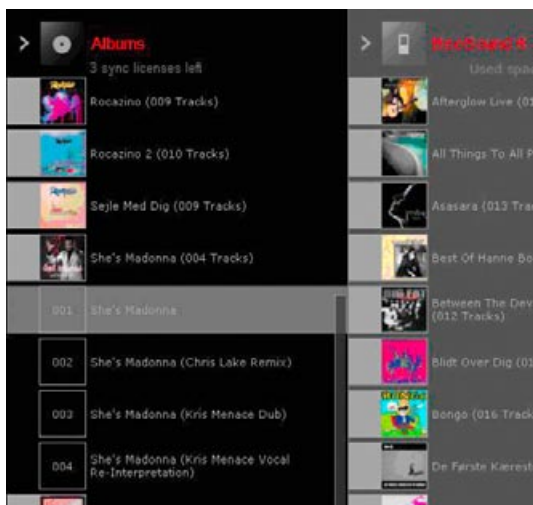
Albums
3 sync licenses left

Rocazino (009 Tracks)

Rocazino 2 (010 Tracks)

Sejle Med Dig (009 Tracks)

She's Madonna (004 Tracks)

001 She's Madonna

002 She's Madonna (Chris Lake Remix)

003 She's Madonna (Kris Menace Dub)

004 She's Madonna (Kris Menace Vocal Re-Interpretation)

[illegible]
Used spa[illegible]

Afterglow Live (01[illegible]

All Things To All P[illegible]

Asasara (013 Tra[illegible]

Best Of Hanne Bo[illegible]

Between The Dev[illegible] (012 Tracks)

Blidt Over Dig (01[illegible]

Bongo (016 Track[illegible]

De Første Kæres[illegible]